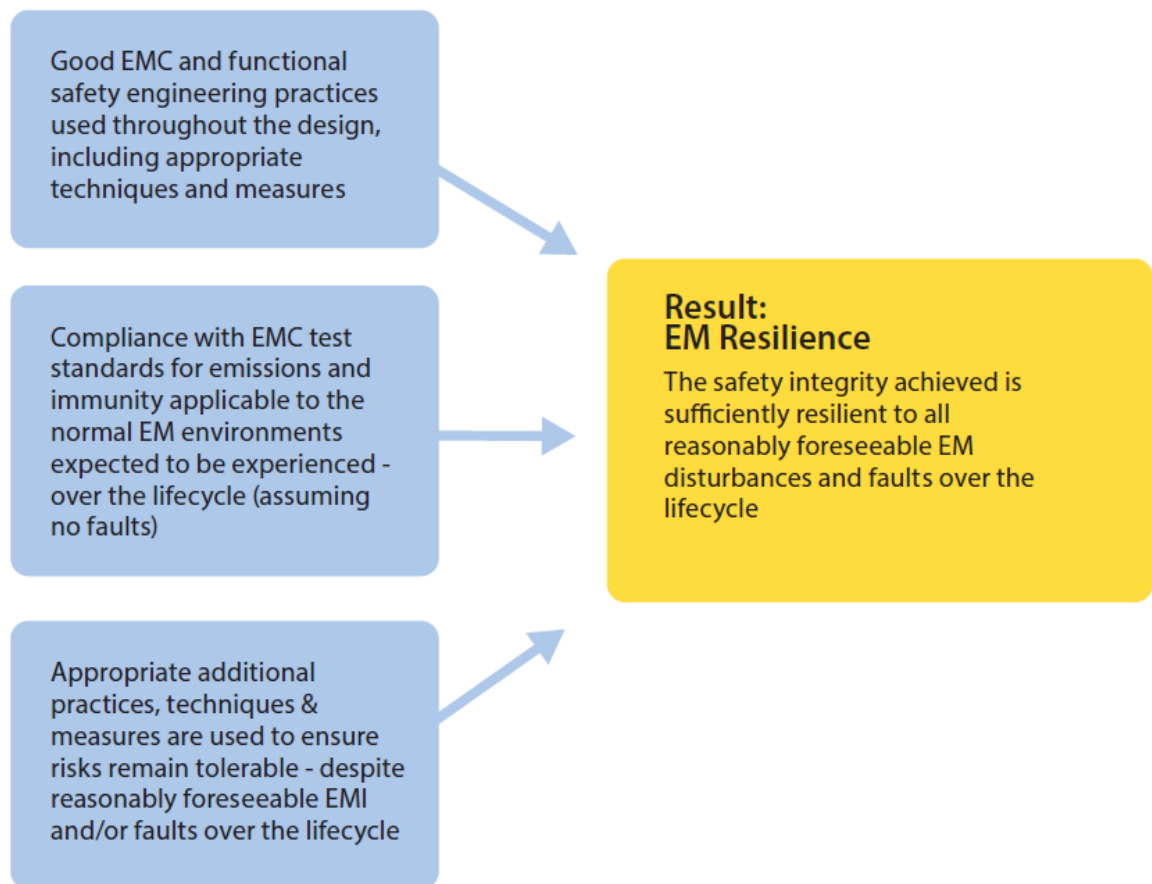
Good EMC and functional safety engineering practices used throughout the design, including appropriate techniques and measures

Compliance with EMC test standards for emissions and immunity applicable to the normal EM environments expected to be experienced - over the lifecycle (assuming no faults)

Appropriate additional practices, techniques & measures are used to ensure risks remain tolerable - despite reasonably foreseeable EMI and/or faults over the lifecycle

Result:
EM Resilience

The safety integrity achieved is sufficiently resilient to all reasonably foreseeable EM disturbances and faults over the lifecycle